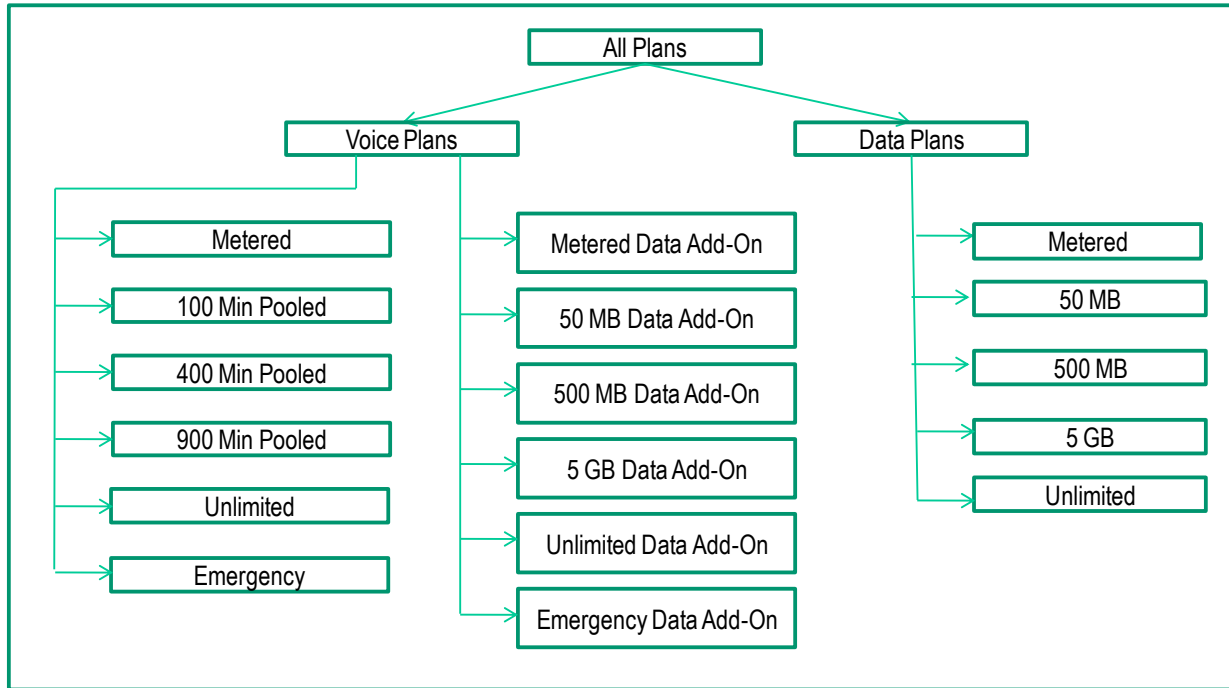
All Plans

Voice Plans

Data Plans

Metered

100 Min Pooled

400 Min Pooled

900 Min Pooled

Unlimited

Emergency

Metered Data Add-On

50 MB Data Add-On

500 MB Data Add-On

5 GB Data Add-On

Unlimited Data Add-On

Emergency Data Add-On

Metered

50 MB

500 MB

5 GB

Unlimited